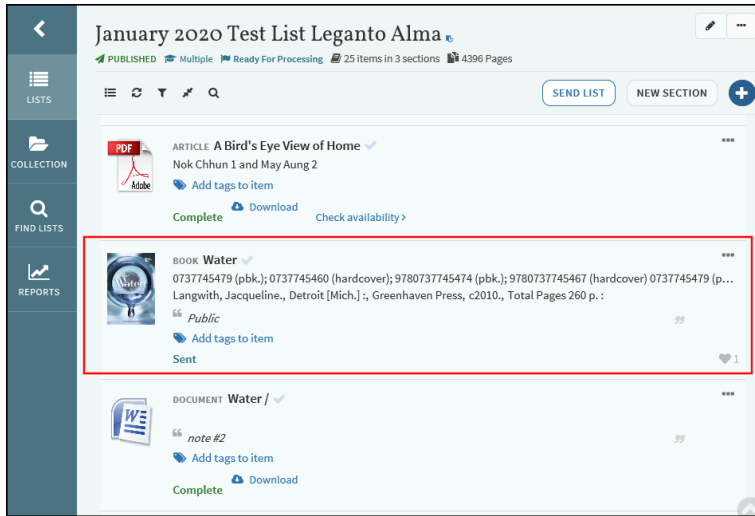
LISTS

COLLECTION

FIND LISTS

REPORTS

January 2020 Test List Leganto Alma

PUBLISHED Multiple Ready For Processing 25 items in 3 sections 4396 Pages

SEND LIST NEW SECTION

PDF Adobe

ARTICLE A Bird's Eye View of Home
Nok Chhun 1 and May Aung 2
Add tags to item
Complete Download Check availability ›

BOOK Water
0737745479 (pbk.); 0737745460 (hardcover); 9780737745474 (pbk.); 9780737745467 (hardcover) 0737745479 (p...
Langwith, Jacqueline., Detroit [Mich.] :, Greenhaven Press, c2010., Total Pages 260 p. :
Public
Add tags to item
Sent 1

DOCUMENT Water /
note #2
Add tags to item
Complete Download